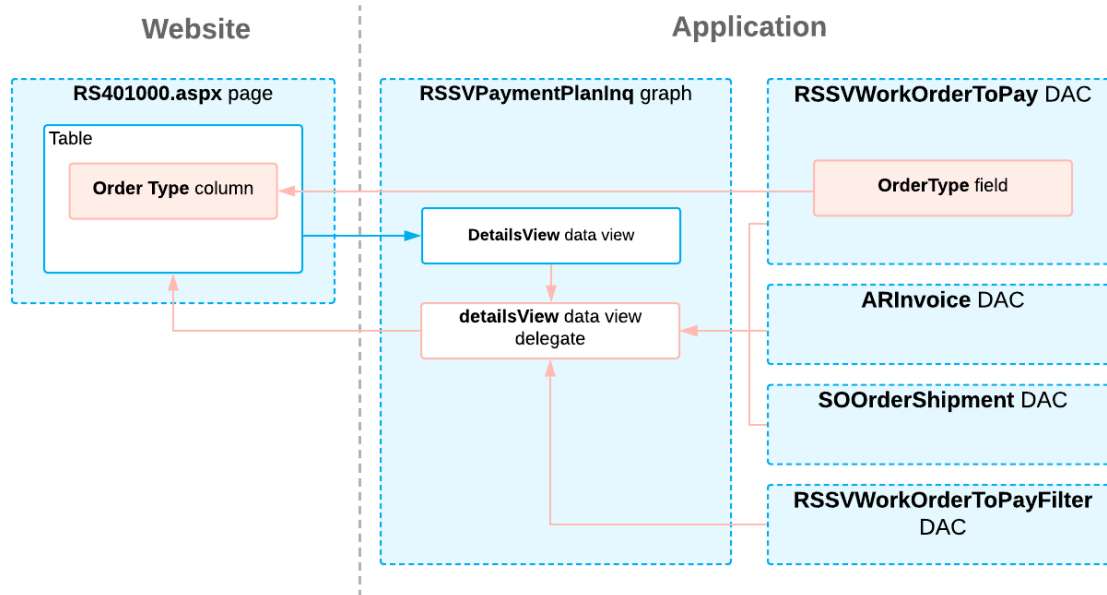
Website

Application

RS401000.aspx page

Table

Order Type column

RSSVPaymentPlanInq graph

DetailsView data view

detailsView data view delegate

RSSVWorkOrderToPay DAC

OrderType field

ARInvoice DAC

SOOrderShipment DAC

RSSVWorkOrderToPayFilter DAC